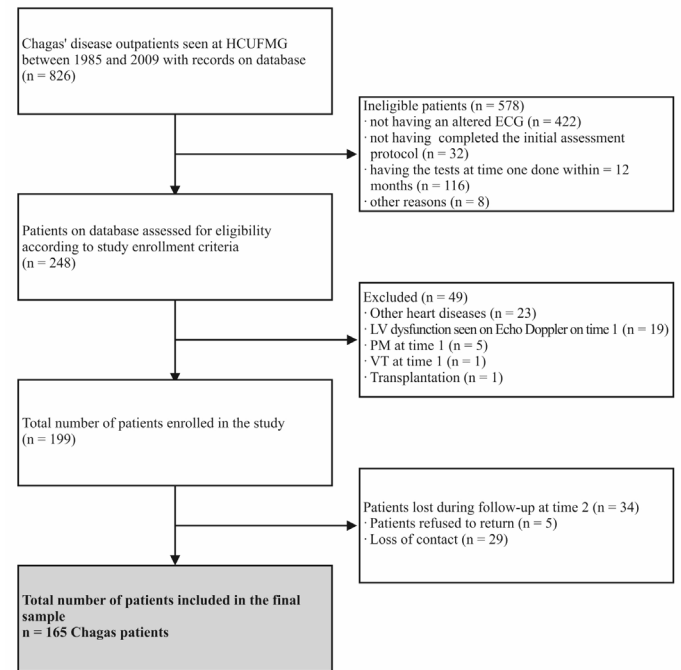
Chagas' disease outpatients seen at HCUFMG between 1985 and 2009 with records on database (n = 826)

Ineligible patients (n = 578)
· not having an altered ECG (n = 422)
· not having completed the initial assessment protocol (n = 32)
· having the tests at time one done within = 12 months (n = 116)
· other reasons (n = 8)

Patients on database assessed for eligibility according to study enrollment criteria (n = 248)

Excluded (n = 49)
· Other heart diseases (n = 23)
· LV dysfunction seen on Echo Doppler on time 1 (n = 19)
· PM at time 1 (n = 5)
· VT at time 1 (n = 1)
· Transplantation (n = 1)

Total number of patients enrolled in the study (n = 199)

Patients lost during follow-up at time 2 (n = 34)
· Patients refused to return (n = 5)
· Loss of contact (n = 29)

**Total number of patients included in the final sample**
**n = 165 Chagas patients**